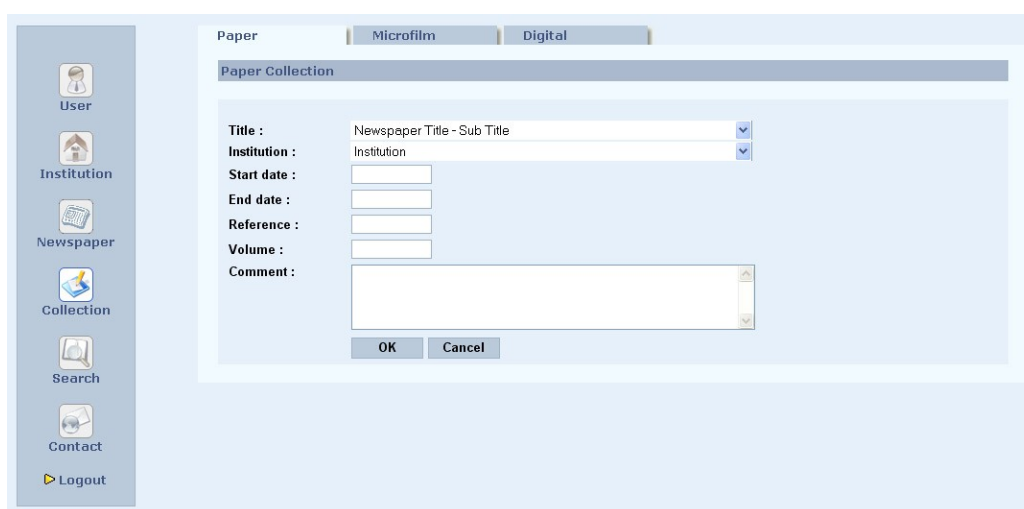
User
Institution
Newspaper
Collection
Search
Contact
Logout

Paper | Microfilm | Digital

Paper Collection

Title : Newspaper Title - Sub Title
Institution : Institution
Start date :
End date :
Reference :
Volume :
Comment :

OK Cancel